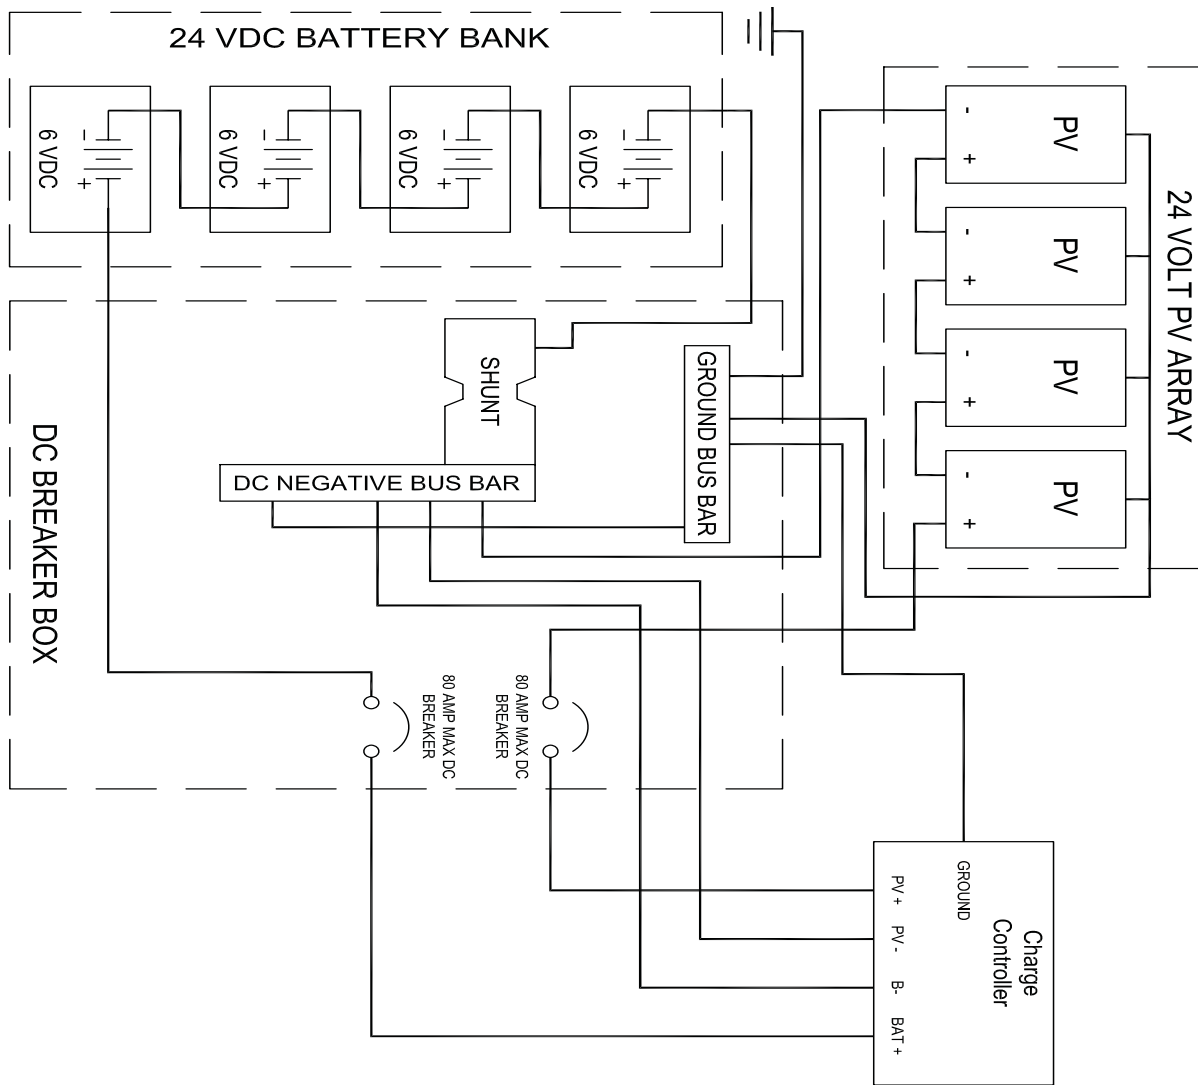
24 VDC BATTERY BANK

- 6 VDC +

- 6 VDC +

- 6 VDC +

- 6 VDC +

- PV +

- PV +

- PV +

- PV +

24 VOLT PV ARRAY

SHUNT

GROUND BUS BAR

DC NEGATIVE BUS BAR

DC BREAKER BOX

80 AMP MAX DC BREAKER

80 AMP MAX DC BREAKER

Charge Controller

GROUND

PV+

PV-

B-

BAT+